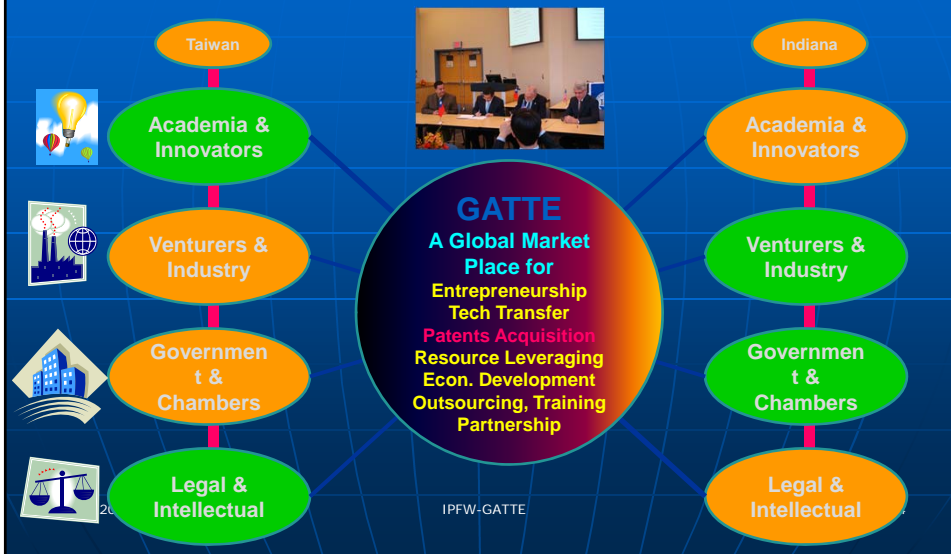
Taiwan

Academia & Innovators

Venturers & Industry

Governmen t & Chambers

Legal & Intellectual

GATTE

A Global Market Place for

Entrepreneurship

Tech Transfer

Patents Acquisition

Resource Leveraging

Econ. Development

Outsourcing, Training

Partnership

Indiana

Academia & Innovators

Venturers & Industry

Governmen t & Chambers

Legal & Intellectual

20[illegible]

IPFW-GATTE

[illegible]